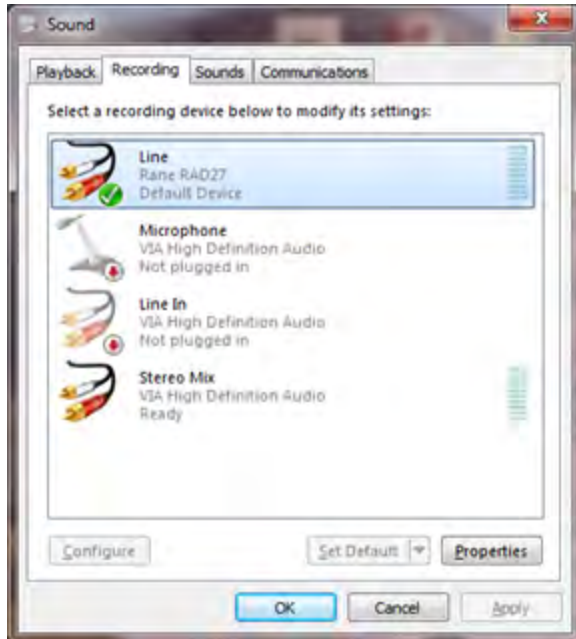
Sound

Playback | Recording | Sounds | Communications

Select a recording device below to modify its settings:

Line
Rane RAD27
Default Device

Microphone
VIA High Definition Audio
Not plugged in

Line In
VIA High Definition Audio
Not plugged in

Stereo Mix
VIA High Definition Audio
Ready

Configure

Set Default

Properties

OK

Cancel

Apply